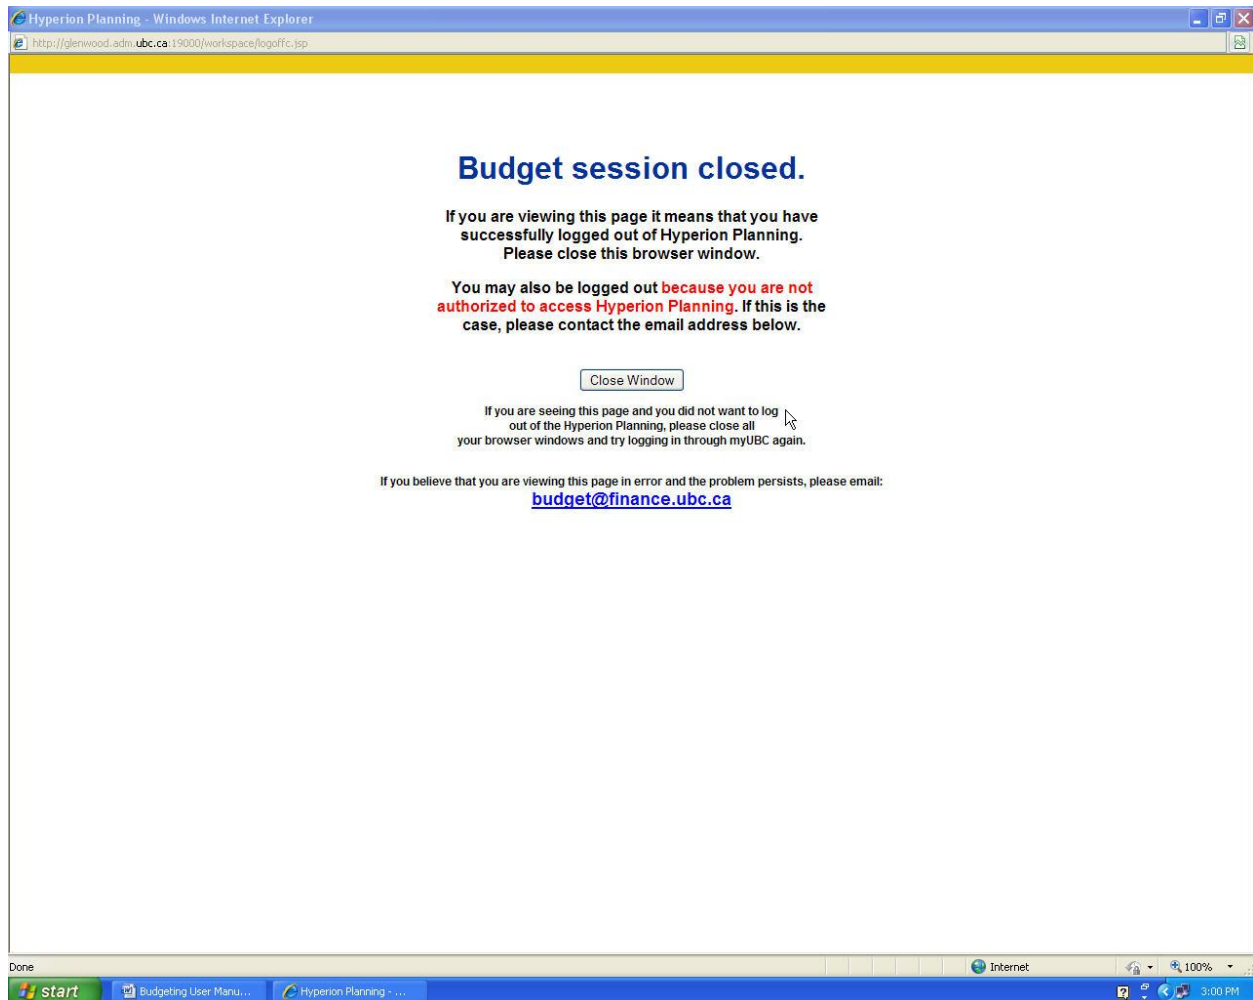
Hyperion Planning - Windows Internet Explorer

http://glenwood.adm.ubc.ca:19000/workspace/logoffc.jsp

Budget session closed.

If you are viewing this page it means that you have successfully logged out of Hyperion Planning. Please close this browser window.

You may also be logged out because you are not authorized to access Hyperion Planning. If this is the case, please contact the email address below.

Close Window

If you are seeing this page and you did not want to log out of the Hyperion Planning, please close all your browser windows and try logging in through myUBC again.

If you believe that you are viewing this page in error and the problem persists, please email:
budget@finance.ubc.ca

Done

Internet

100%

start

Budgeting User Manu...

Hyperion Planning - ...

3:00 PM